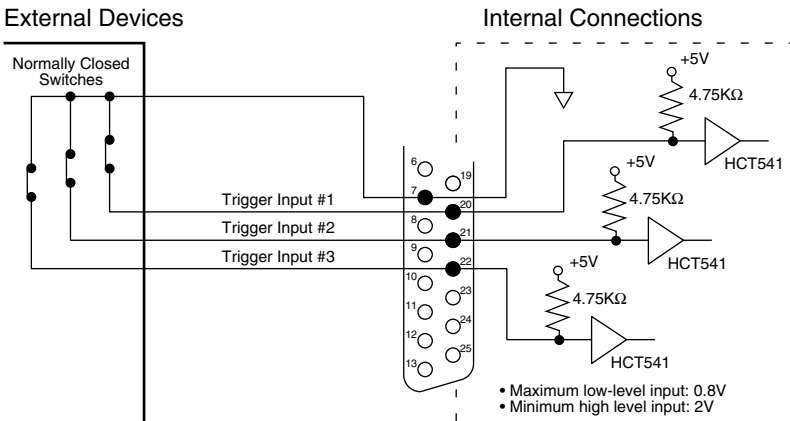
External Devices

Internal Connections

Normally Closed Switches

+5V

4.75KΩ

HCT541

+5V

4.75KΩ

HCT541

+5V

4.75KΩ

HCT541

Trigger Input #1

Trigger Input #2

Trigger Input #3

6
19
7
20
8
21
9
22
10
23
11
24
12
25
13

• Maximum low-level input: 0.8V
• Minimum high level input: 2V